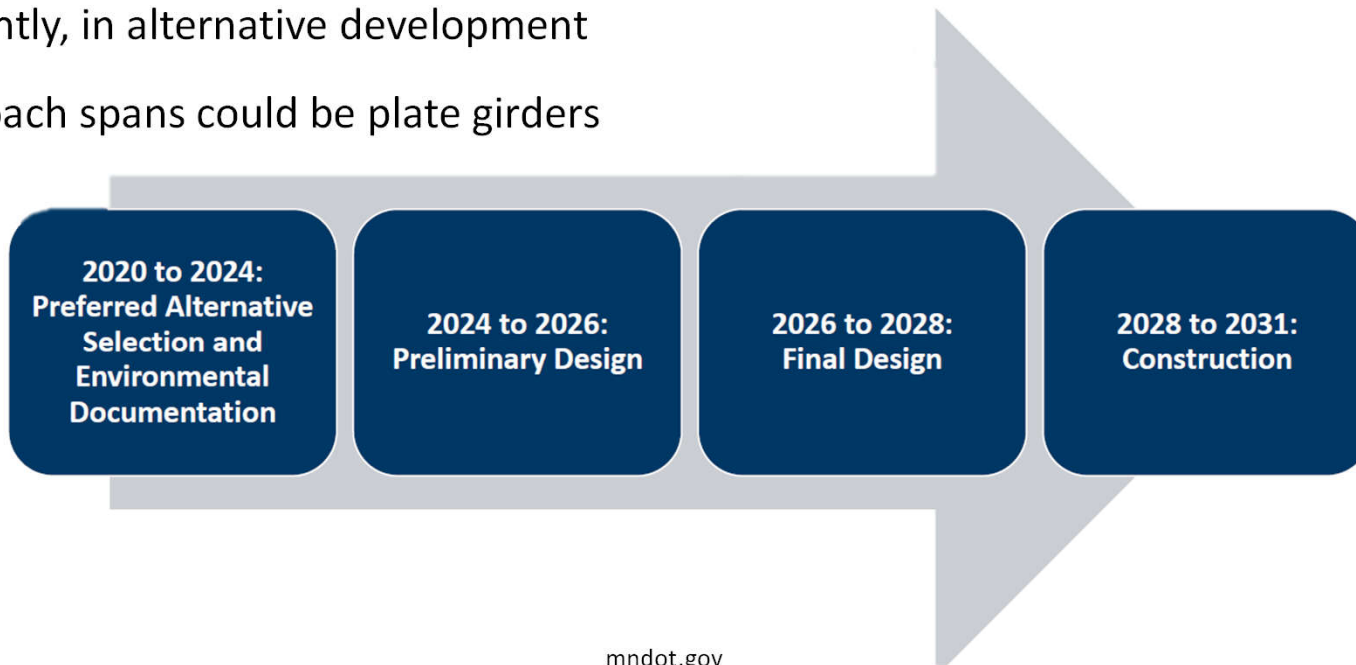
ntly, in alternative development

ach spans could be plate girders

**2020 to 2024: Preferred Alternative Selection and Environmental Documentation**

**2024 to 2026: Preliminary Design**

**2026 to 2028: Final Design**

**2028 to 2031: Construction**

mndot.gov